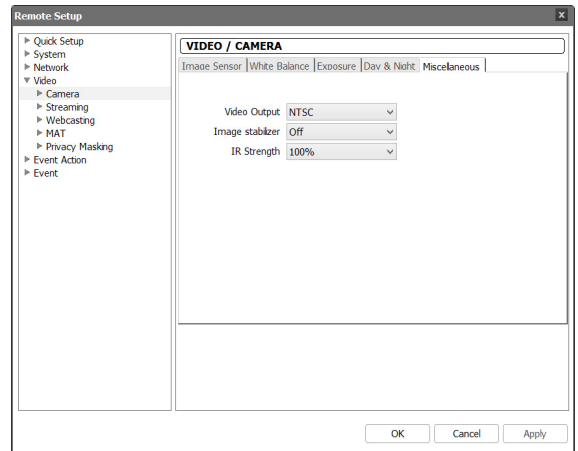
Remote Setup

Quick Setup
System
Network
Video
Camera
Streaming
Webcasting
MAT
Privacy Masking
Event Action
Event

VIDEO / CAMERA

Image Sensor | White Balance | Exposure | Day & Night | Miscellaneous

Video Output NTSC
Image stabilizer Off
IR Strength 100%

OK Cancel Apply